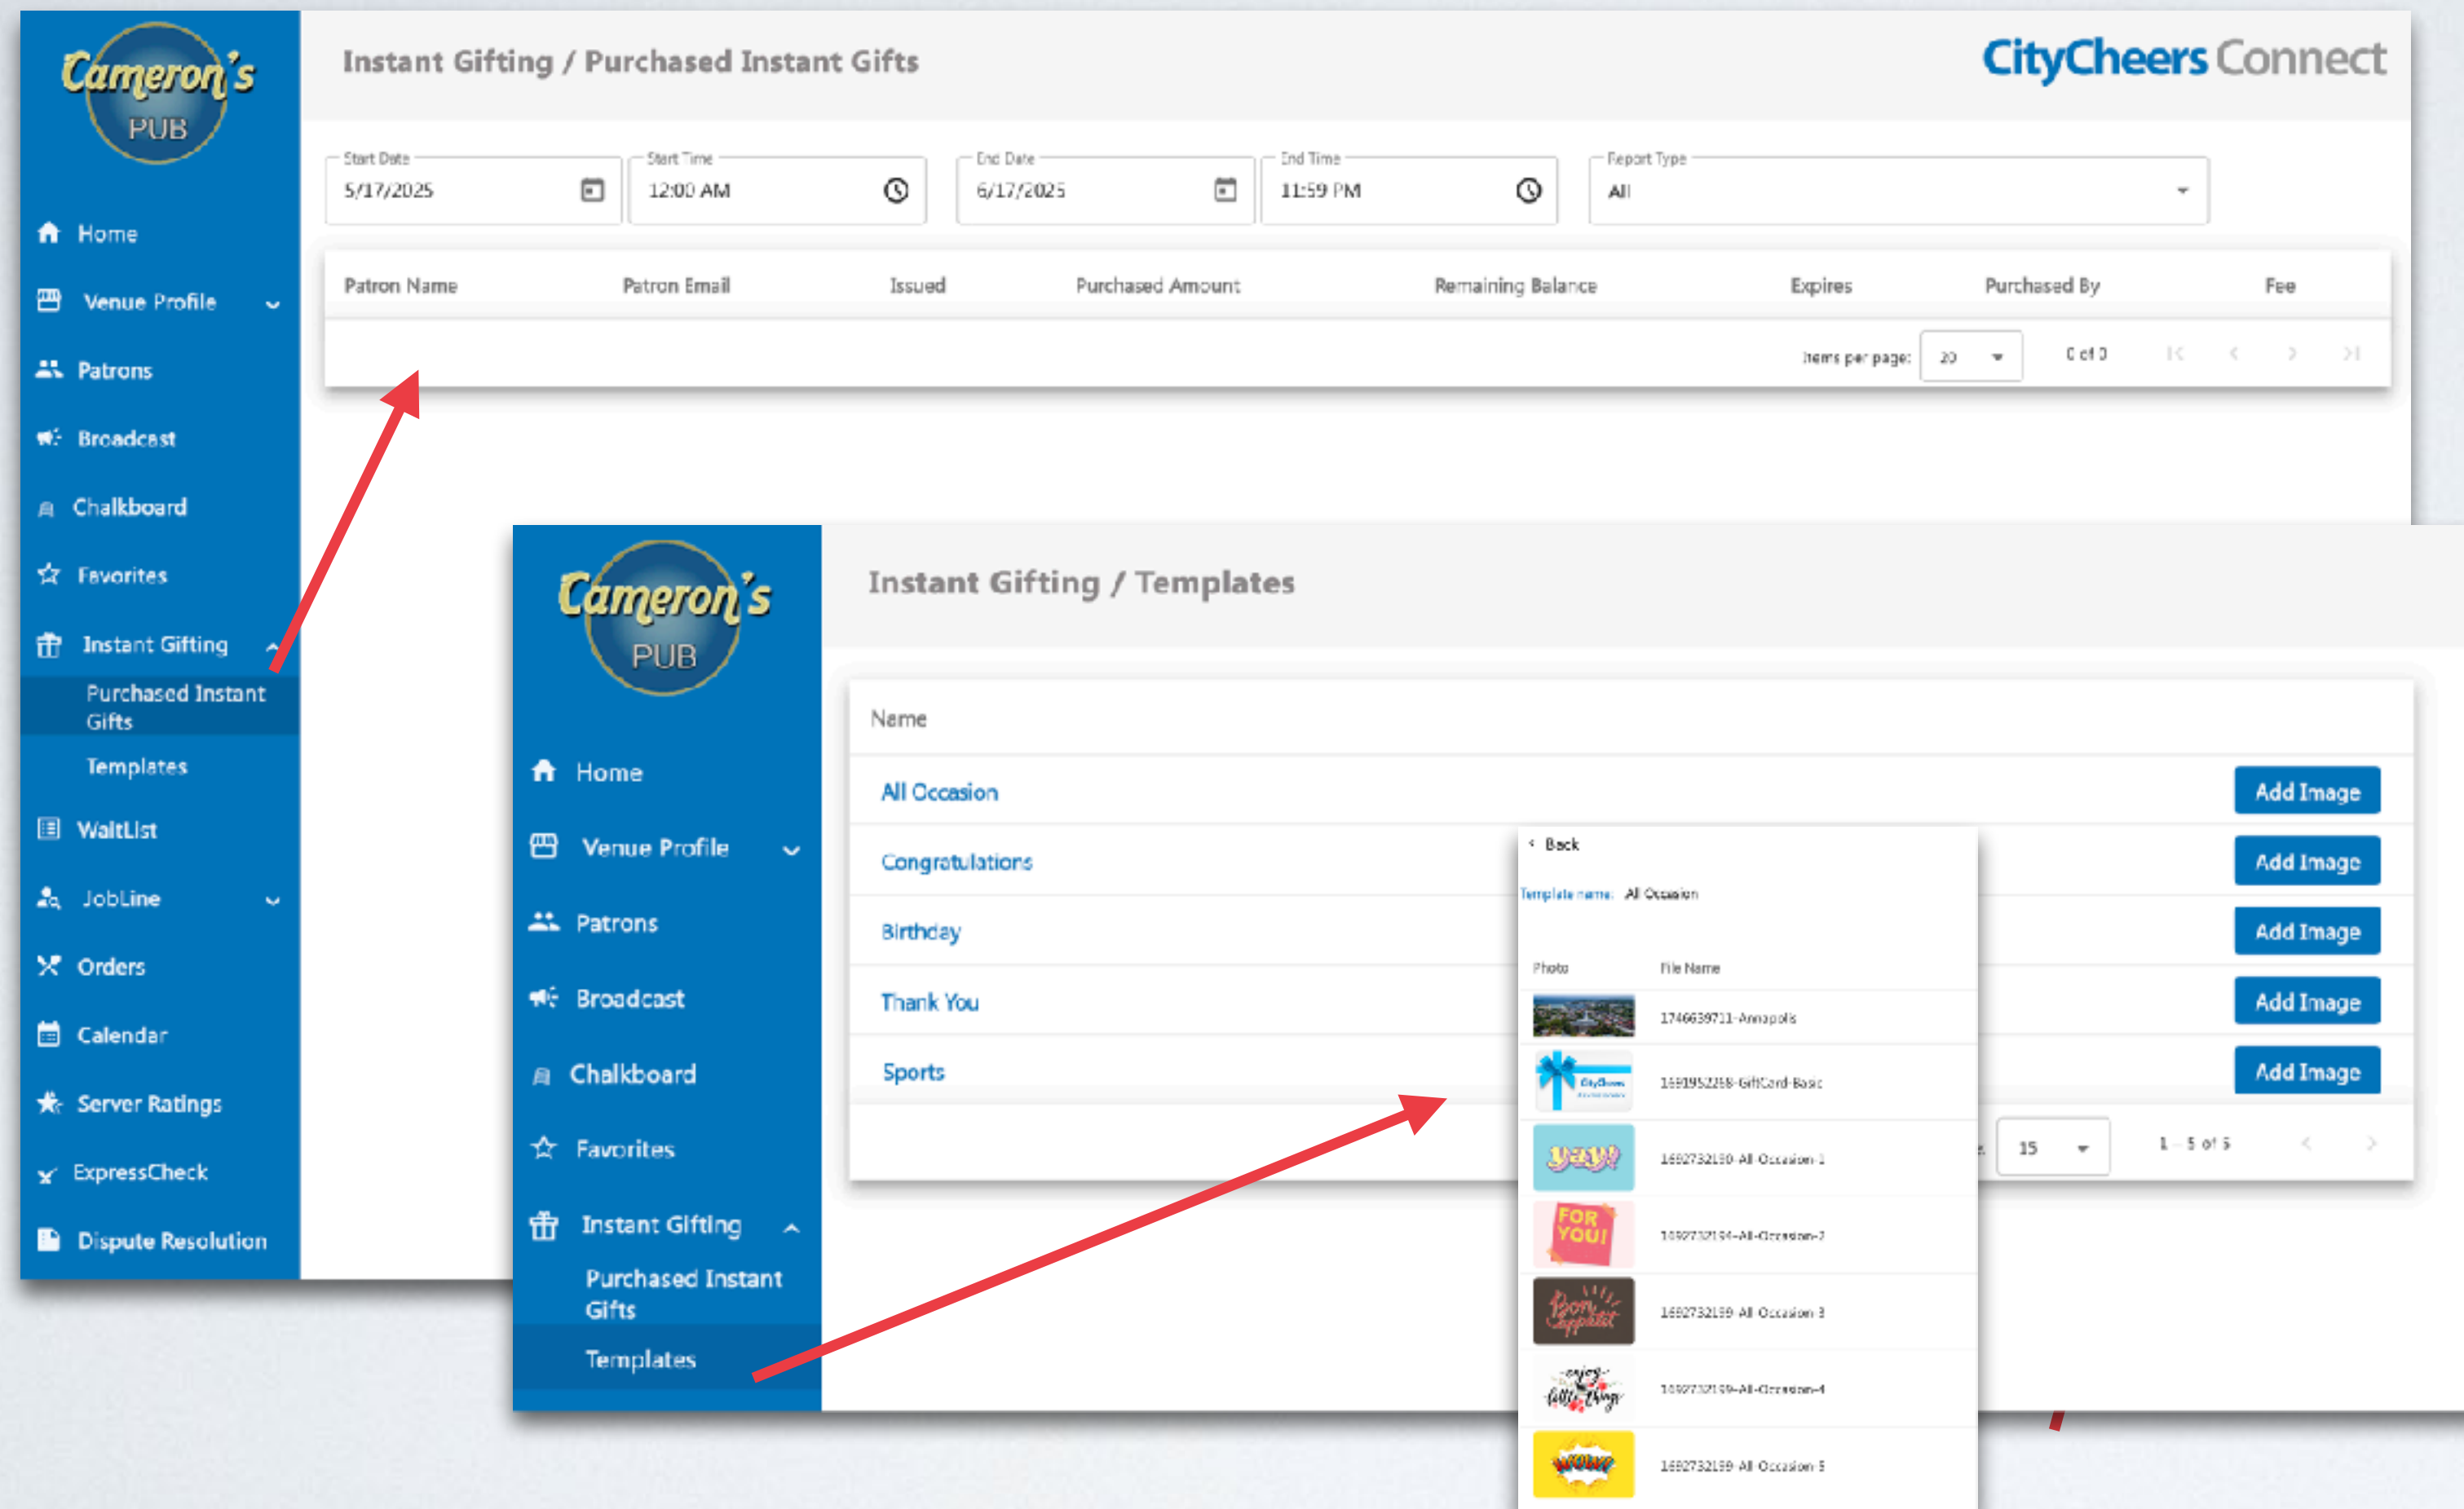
Cameron's PUB

Home
Venue Profile
Patrons
Broadcast
Chalkboard
Favorites
Instant Gifting
Purchased Instant Gifts
Templates
WaitList
JobLine
Orders
Calendar
Server Ratings
ExpressCheck
Dispute Resolution

Instant Gifting / Purchased Instant Gifts

CityCheers Connect

Start Date
5/17/2025

Start Time
12:00 AM

End Date
6/17/2025

End Time
11:59 PM

Report Type
All

| Patron Name | Patron Email | Issued | Purchased Amount | Remaining Balance | Expires | Purchased By | Fee |
|---|---|---|---|---|---|---|---|

Items per page: 20
0 of 0

Cameron's PUB

Home
Venue Profile
Patrons
Broadcast
Chalkboard
Favorites
Instant Gifting
Purchased Instant Gifts
Templates

Instant Gifting / Templates

| Name | |
|---|---|
| All Occasion | Add Image |
| Congratulations | Add Image |
| Birthday | Add Image |
| Thank You | Add Image |
| Sports | Add Image |

15
1 – 5 of 5

Back

Template name: All Occasion

| Photo | File Name |
|---|---|
| | 1746639711-Annapolis |
| | 1691952258-GiftCard-Basic |
| | 1692732130-All-Occasion-1 |
| | 1692732134-All-Occasion-2 |
| | 1692732139-All-Occasion-3 |
| | 1692732139-All-Occasion-4 |
| | 1692732139-All-Occasion-5 |

CityCheers
YAY!
FOR YOU!
Bon Appetit
enjoy little things
WOW!